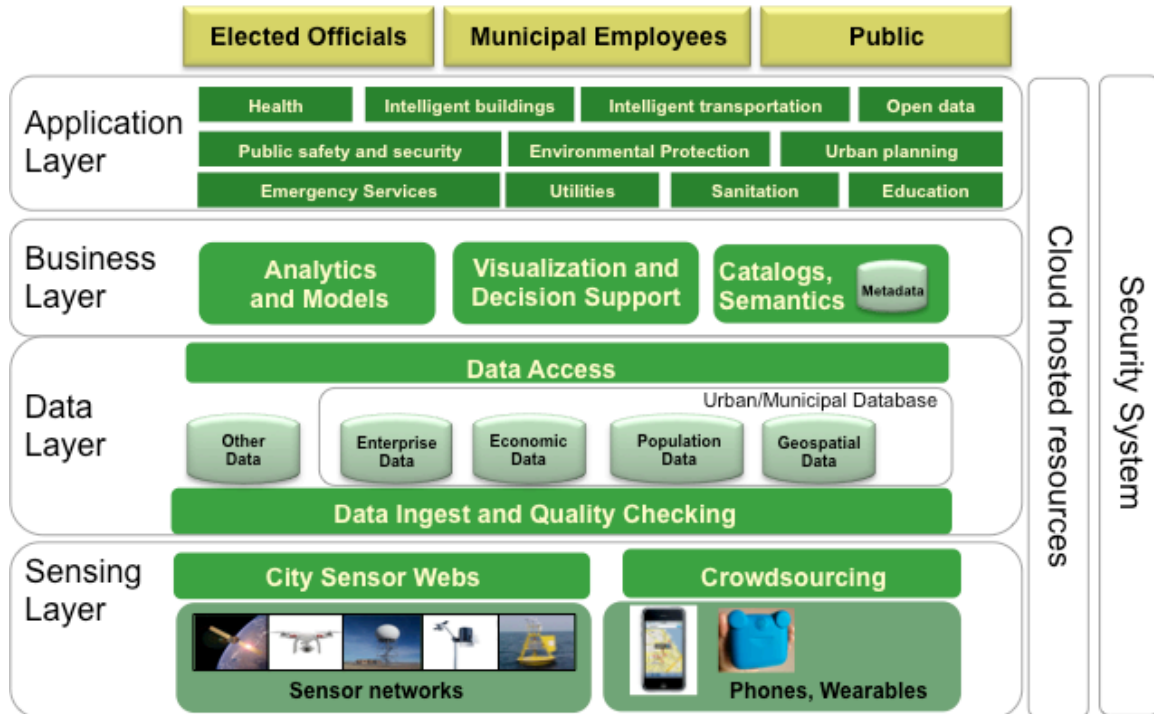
Elected Officials
Municipal Employees
Public

Application Layer
Health
Intelligent buildings
Intelligent transportation
Open data
Public safety and security
Environmental Protection
Urban planning
Emergency Services
Utilities
Sanitation
Education

Business Layer
Analytics and Models
Visualization and Decision Support
Catalogs, Semantics
Metadata

Data Layer
Data Access
Urban/Municipal Database
Other Data
Enterprise Data
Economic Data
Population Data
Geospatial Data
Data Ingest and Quality Checking

Sensing Layer
City Sensor Webs
Crowdsourcing
Sensor networks
Phones, Wearables

Cloud hosted resources

Security System